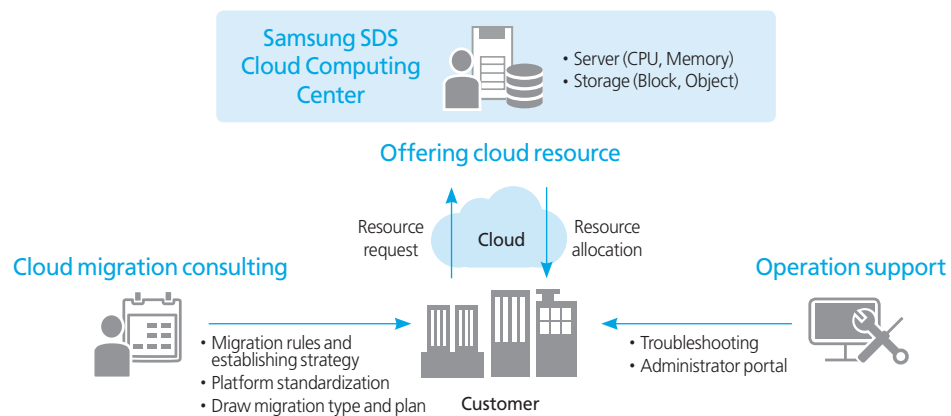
Samsung SDS Cloud Computing Center

• Server (CPU, Memory)
• Storage (Block, Object)

Offering cloud resource

Resource request

Cloud

Resource allocation

Cloud migration consulting

• Migration rules and establishing strategy
• Platform standardization
• Draw migration type and plan

Customer

Operation support

• Troubleshooting
• Administrator portal